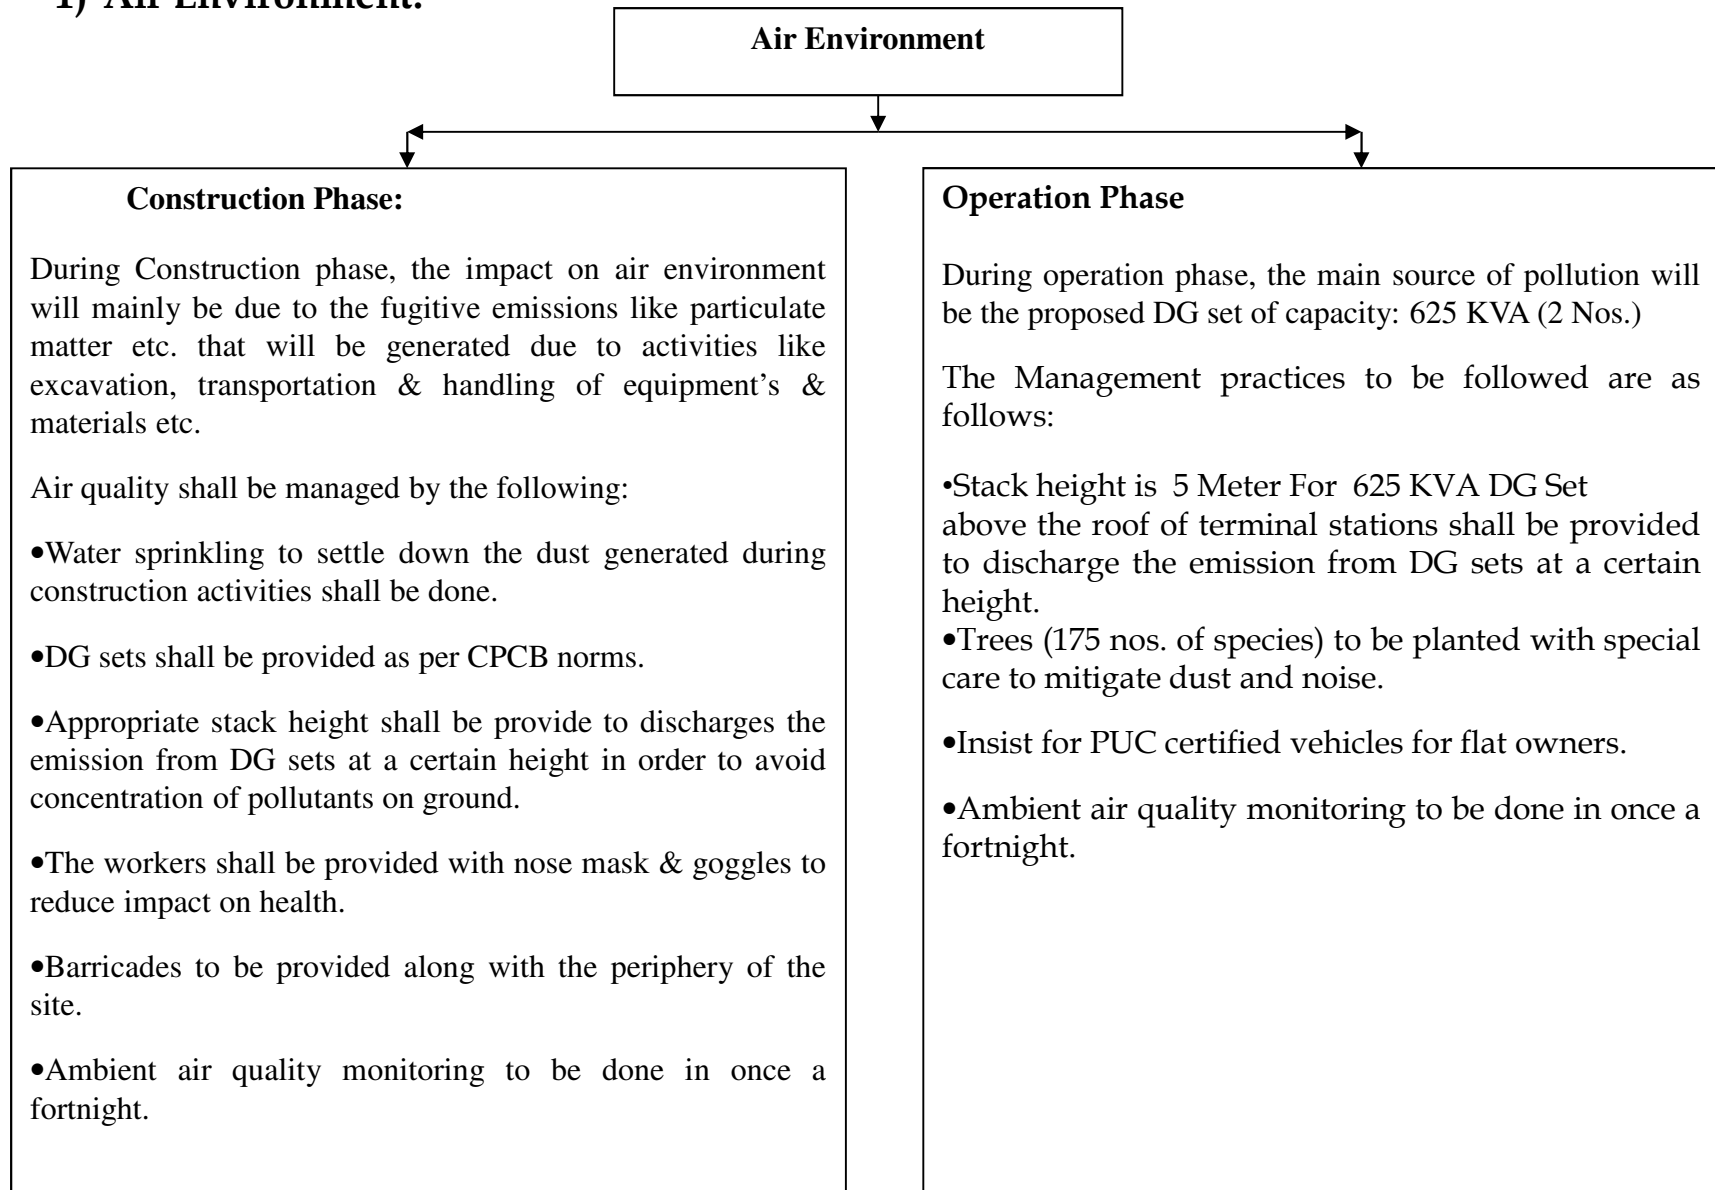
1) Air Environment:

Air Environment

Construction Phase:

During Construction phase, the impact on air environment will mainly be due to the fugitive emissions like particulate matter etc. that will be generated due to activities like excavation, transportation & handling of equipment's & materials etc.

Air quality shall be managed by the following:

•Water sprinkling to settle down the dust generated during construction activities shall be done.

•DG sets shall be provided as per CPCB norms.

•Appropriate stack height shall be provide to discharges the emission from DG sets at a certain height in order to avoid concentration of pollutants on ground.

•The workers shall be provided with nose mask & goggles to reduce impact on health.

•Barricades to be provided along with the periphery of the site.

•Ambient air quality monitoring to be done in once a fortnight.

Operation Phase

During operation phase, the main source of pollution will be the proposed DG set of capacity: 625 KVA (2 Nos.)

The Management practices to be followed are as follows:

•Stack height is 5 Meter For 625 KVA DG Set above the roof of terminal stations shall be provided to discharge the emission from DG sets at a certain height.
•Trees (175 nos. of species) to be planted with special care to mitigate dust and noise.

•Insist for PUC certified vehicles for flat owners.

•Ambient air quality monitoring to be done in once a fortnight.